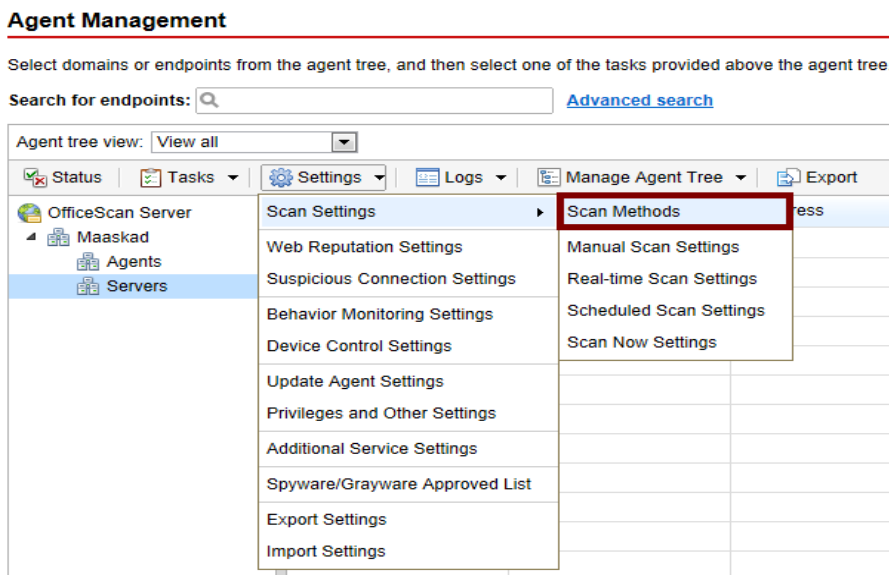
Agent Management

Select domains or endpoints from the agent tree, and then select one of the tasks provided above the agent tree

Search for endpoints:

Advanced search

Agent tree view: View all

Status | Tasks | Settings | Logs | Manage Agent Tree | Export

OfficeScan Server
Maaskad
Agents
Servers

Scan Settings
Web Reputation Settings
Suspicious Connection Settings
Behavior Monitoring Settings
Device Control Settings
Update Agent Settings
Privileges and Other Settings
Additional Service Settings
Spyware/Grayware Approved List
Export Settings
Import Settings

Scan Methods
Manual Scan Settings
Real-time Scan Settings
Scheduled Scan Settings
Scan Now Settings

ress